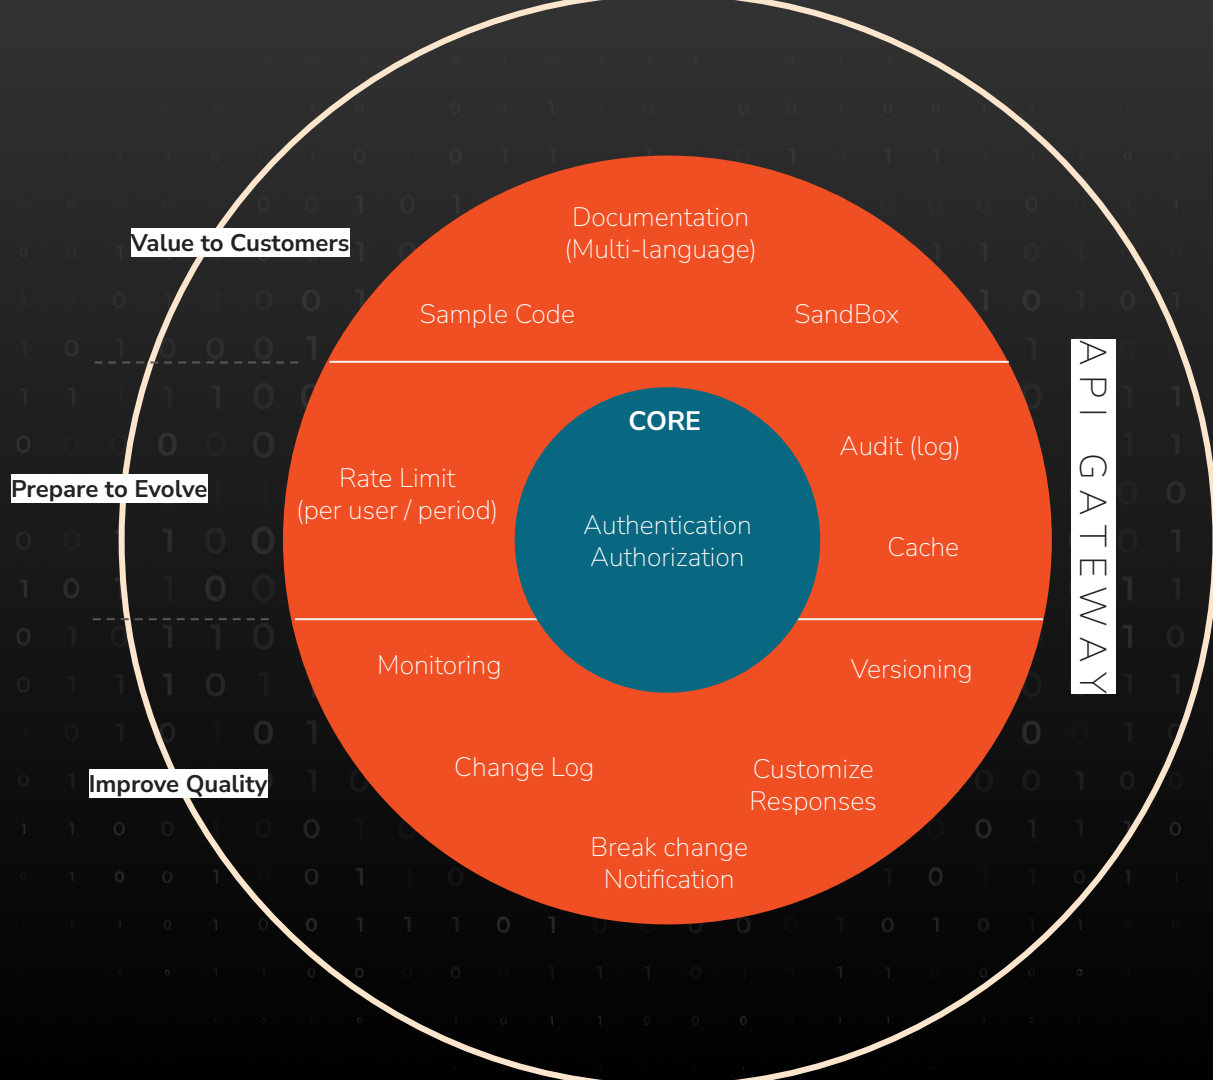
Value to Customers

Documentation
(Multi-language)

Sample Code

SandBox

API GATEWAY

Prepare to Evolve

CORE

Rate Limit
(per user / period)

Authentication
Authorization

Audit (log)

Cache

Improve Quality

Monitoring

Versioning

Change Log

Customize
Responses

Break change
Notification